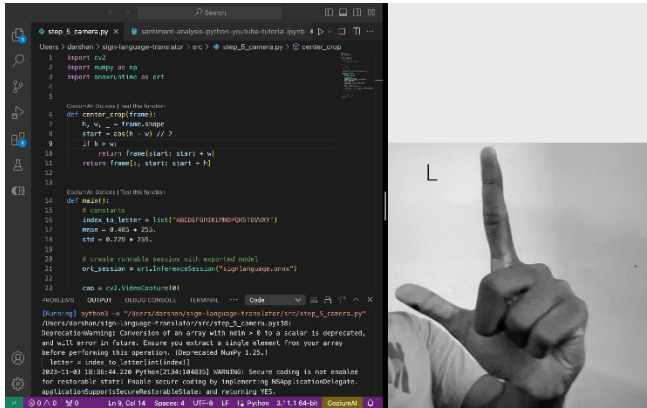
Search

step_5_camera.py × sentiment-analysis-python-youtube-tutorial.ipynb

Users > darshan > sign-language-translator > src > step_5_camera.py > center_crop

1 import cv2
2 import numpy as np
3 import onnxruntime as ort
4
5 Codium AI: Options | Test this function
6 def center_crop(frame):
7     h, w, _ = frame.shape
8     start = abs(h - w) // 2
9     if h > w:
10        return frame[start: start + w]
11    return frame[:, start: start + h]
12
13
Codium AI: Options | Test this function
14 def main():
15     # constants
16     index_to_letter = list('ABCDEFGHIKLMNOPQRSTUVWXY')
17     mean = 0.485 * 255.
18     std = 0.229 * 255.
19
20     # create runnable session with exported model
21     ort_session = ort.InferenceSession("signlanguage.onnx")
22
23     cap = cv2.VideoCapture(0)

PROBLEMS OUTPUT DEBUG CONSOLE TERMINAL Code

[Running] python3 -u "/Users/darshan/sign-language-translator/src/step_5_camera.py"
/Users/darshan/sign-language-translator/src/step_5_camera.py:38: DeprecationWarning: Conversion of an array with ndim > 0 to a scalar is deprecated, and will error in future. Ensure you extract a single element from your array before performing this operation. (Deprecated NumPy 1.25.)
  letter = index_to_letter[int(index)]
2023-11-03 18:36:44.220 Python[2134:104835] WARNING: Secure coding is not enabled for restorable state! Enable secure coding by implementing NSApplicationDelegate.applicationSupportsSecureRestorableState: and returning YES.

Ln 9, Col 14 Spaces: 4 UTF-8 LF Python 3.11.1 64-bit CodiumAI

L